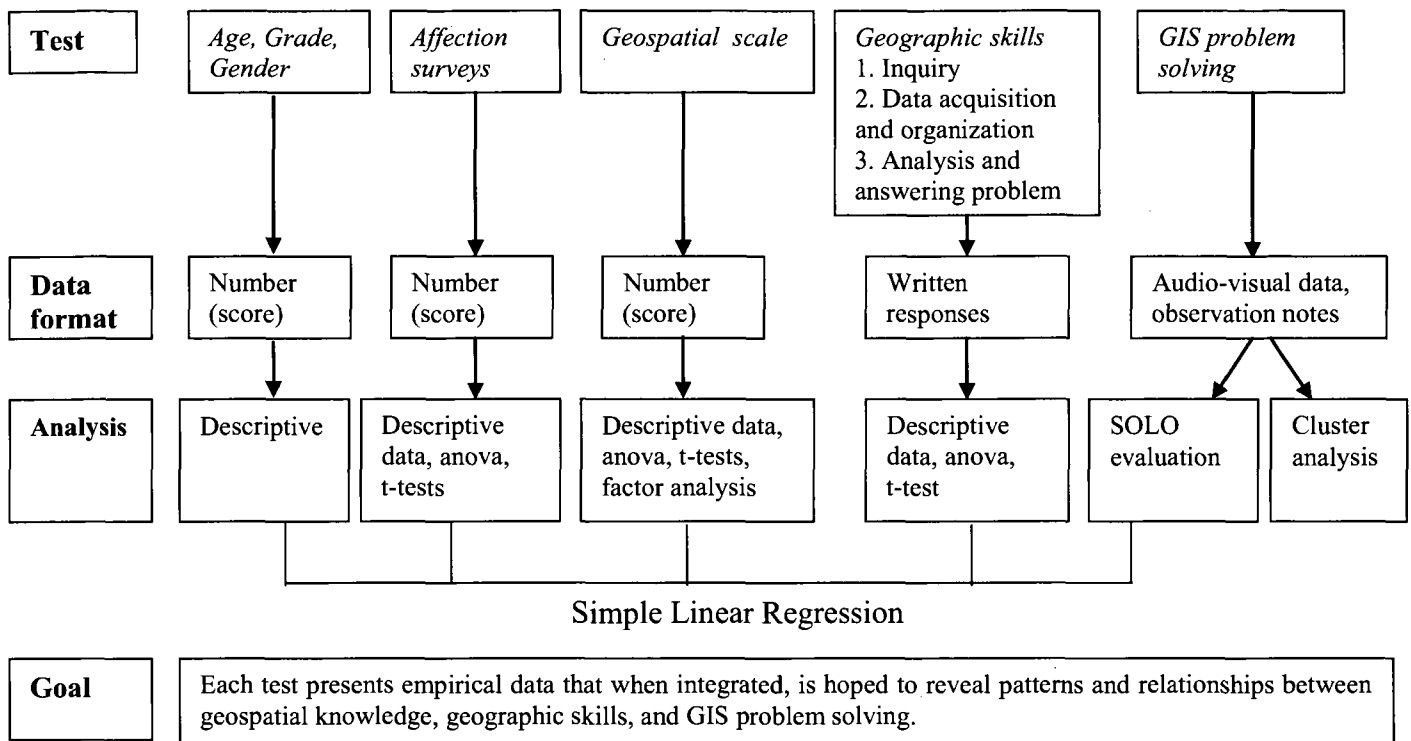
Test

Age, Grade, Gender

Affection surveys

Geospatial scale

Geographic skills
1. Inquiry
2. Data acquisition and organization
3. Analysis and answering problem

GIS problem solving

Data format

Number (score)

Number (score)

Number (score)

Written responses

Audio-visual data, observation notes

Analysis

Descriptive

Descriptive data, anova, t-tests

Descriptive data, anova, t-tests, factor analysis

Descriptive data, anova, t-test

SOLO evaluation

Cluster analysis

Simple Linear Regression

Goal

Each test presents empirical data that when integrated, is hoped to reveal patterns and relationships between geospatial knowledge, geographic skills, and GIS problem solving.